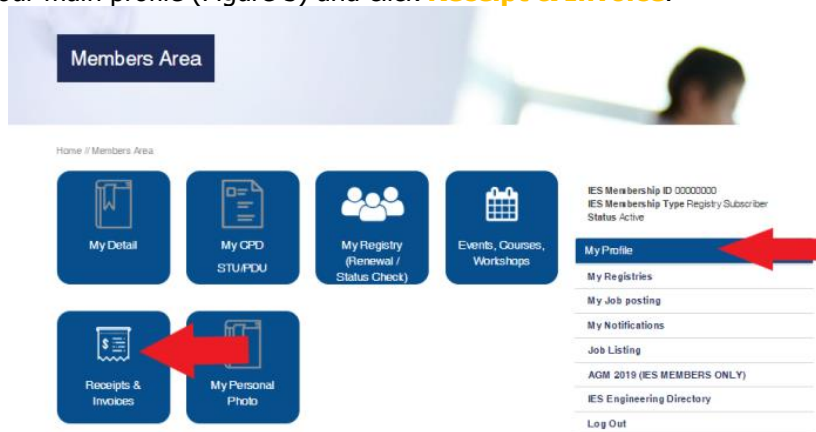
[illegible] main profile (Figure 3) and click Receipts & Invoices.

Members Area

Home // Members Area

My Detail

My CPD STU/PDU

My Registry (Renewal / Status Check)

Events, Courses, Workshops

Receipts & Invoices

My Personal Photo

IES Membership ID 00000000
IES Membership Type Registry Subscriber
Status Active

My Profile
My Registries
My Job posting
My Notifications
Job Listing
AGM 2019 (IES MEMBERS ONLY)
IES Engineering Directory
Log Out